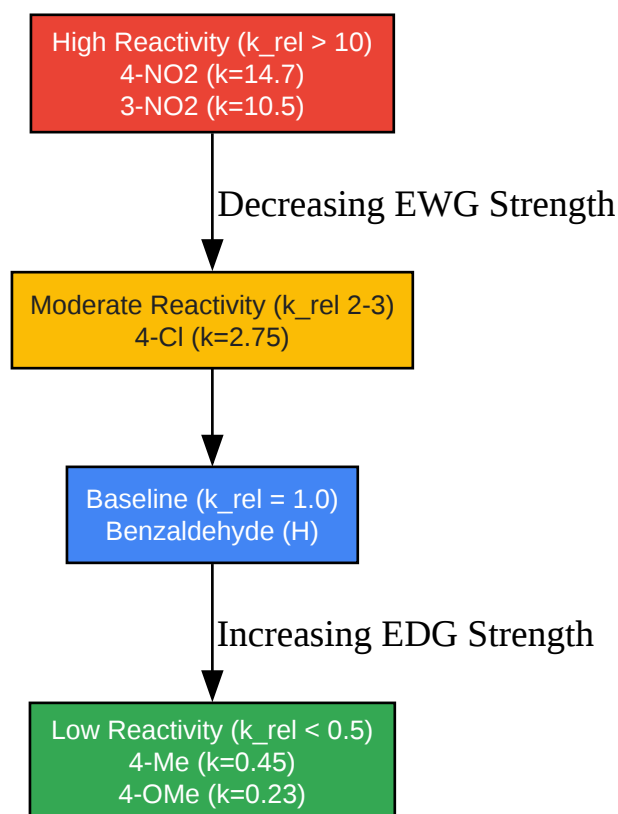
High Reactivity (k_rel > 10)
4-NO2 (k=14.7)
3-NO2 (k=10.5)

Decreasing EWG Strength

Moderate Reactivity (k_rel 2-3)
4-Cl (k=2.75)

Baseline (k_rel = 1.0)
Benzaldehyde (H)

Increasing EDG Strength

Low Reactivity (k_rel < 0.5)
4-Me (k=0.45)
4-OMe (k=0.23)